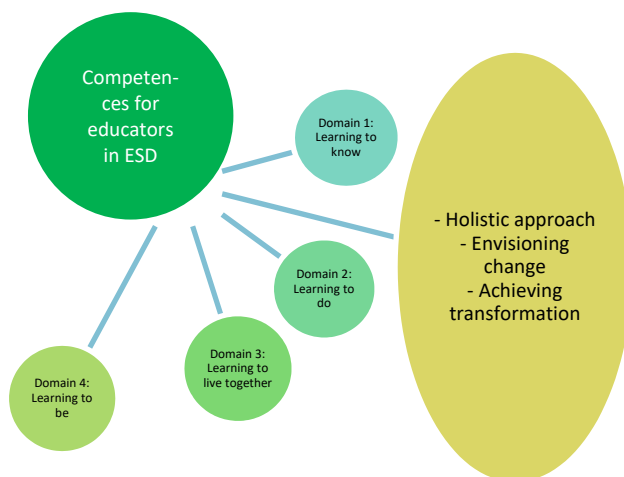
Competences for educators in ESD

Domain 1: Learning to know

- Holistic approach
- Envisioning change
- Achieving transformation

Domain 2: Learning to do

Domain 3: Learning to live together

Domain 4: Learning to be